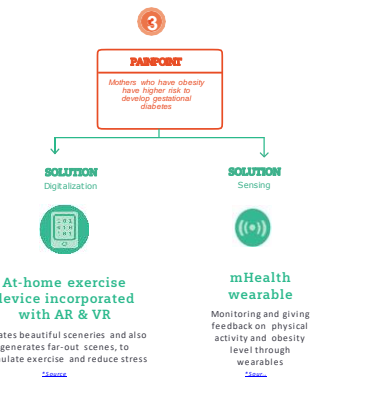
3

PAINPOINT

Mothers who have obesity have higher risk to develop gestational diabetes

SOLUTION
Digitalization

At-home exercise device incorporated with AR & VR

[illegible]ates beautiful sceneries and also generates far-out scenes, to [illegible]ulate exercise and reduce stress

*Source

SOLUTION
Sensing

mHealth wearable

Monitoring and giving feedback on physical activity and obesity level through wearables

*Sour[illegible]